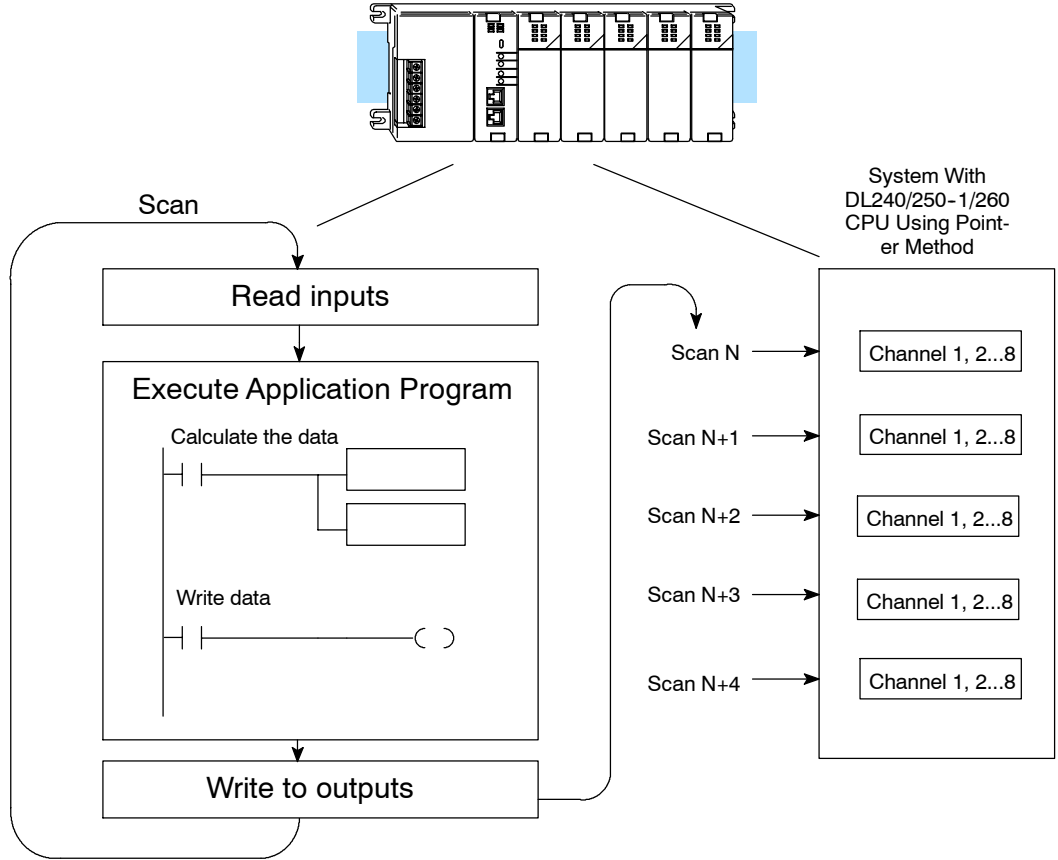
System With DL240/250-1/260 CPU Using Pointer Method

Scan

Read inputs

Execute Application Program

Calculate the data

Write data

Write to outputs

Scan N

Channel 1, 2...8

Scan N+1

Channel 1, 2...8

Scan N+2

Channel 1, 2...8

Scan N+3

Channel 1, 2...8

Scan N+4

Channel 1, 2...8